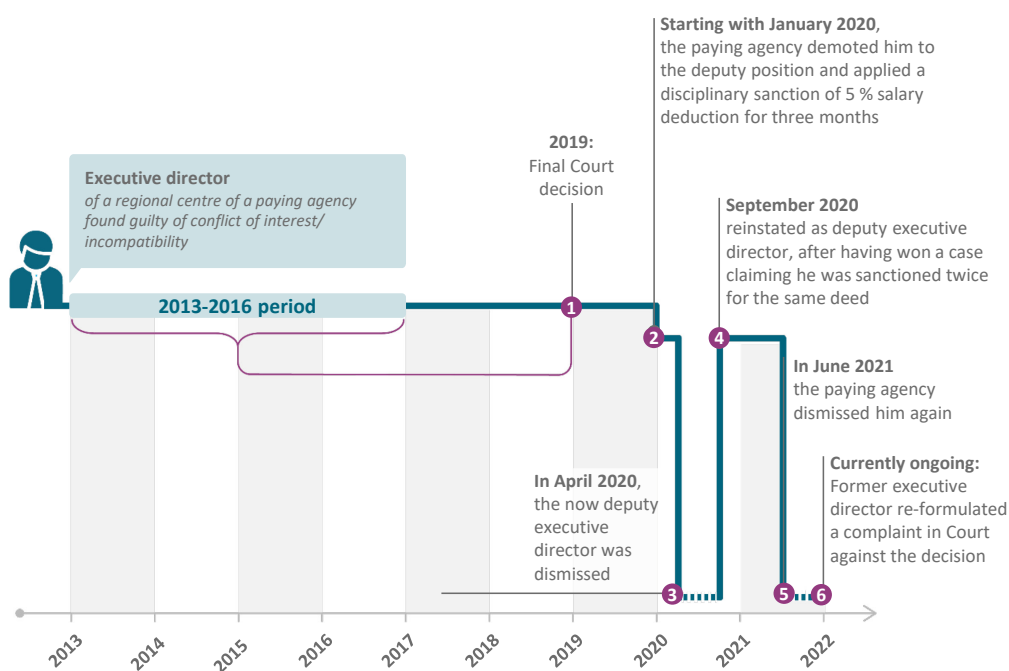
Starting with January 2020, the paying agency demoted him to the deputy position and applied a disciplinary sanction of 5 % salary deduction for three months

2019:
Final Court decision

Executive director
of a regional centre of a paying agency found guilty of conflict of interest/ incompatibility

September 2020
reinstated as deputy executive director, after having won a case claiming he was sanctioned twice for the same deed

2013-2016 period

1

2

4

In June 2021
the paying agency dismissed him again

Currently ongoing:
Former executive director re-formulated a complaint in Court against the decision

In April 2020, the now deputy executive director was dismissed

3

5

6

2013
2014
2015
2016
2017
2018
2019
2020
2021
2022